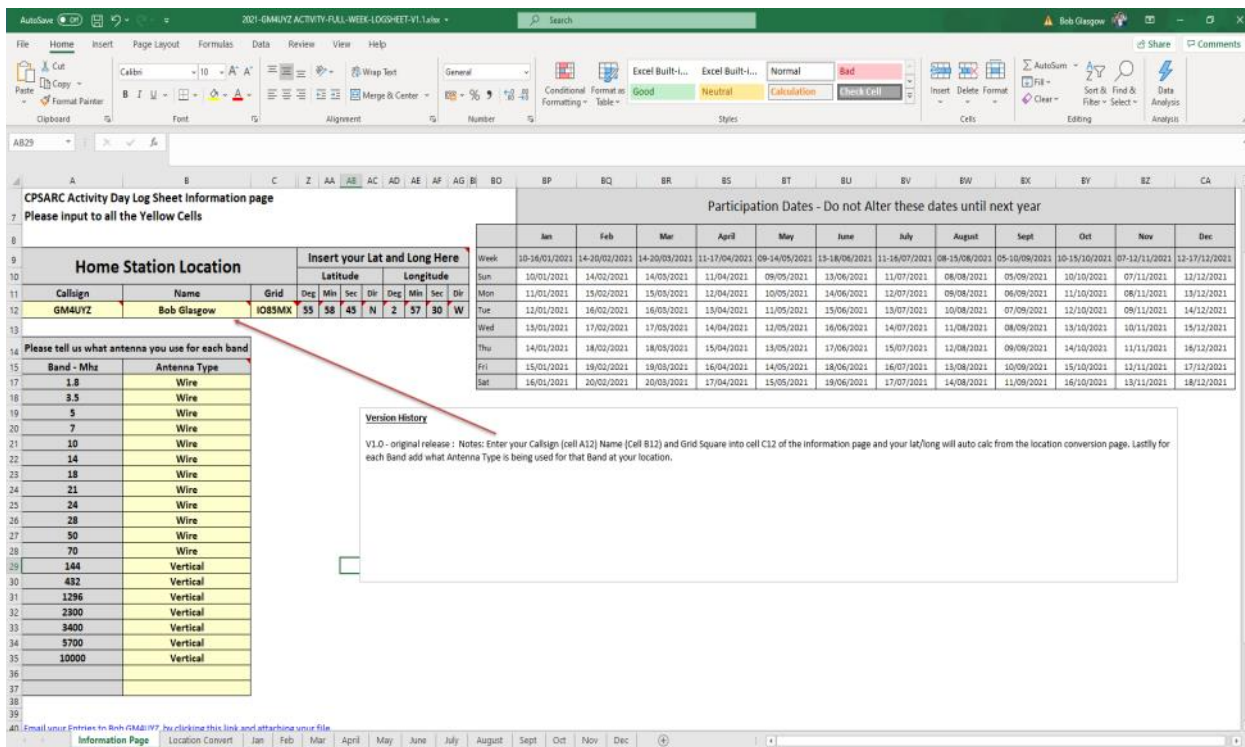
AutoSave Off 2021-GM4UYZ ACTIVITY-FULL-WEEK-LOGSHEET-V1.1.xlsx Search Bob Glasgow

File Home Insert Page Layout Formulas Data Review View Help Share Comments

Cut Copy Paste Format Painter Calibri 10 Wrap Text Merge & Center General Conditional Formatting Format as Table Excel Built-i... Excel Built-i... Normal Bad Good Neutral Calculation Check Cell Insert Delete Format AutoSum Fill Clear Sort & Filter Find & Select Data Analysis
Clipboard Font Alignment Number Styles Cells Editing Analysis

AB29

CPSARC Activity Day Log Sheet Information page
Please input to all the Yellow Cells

Home Station Location

Insert your Lat and Long Here

| Callsign | Name | Grid | Deg | Min | Sec | Dir | Deg | Min | Sec | Dir |
|---|---|---|---|---|---|---|---|---|---|---|
| GM4UYZ | Bob Glasgow | IO85MX | 55 | 58 | 45 | N | 2 | 57 | 30 | W |

Latitude Longitude

Please tell us what antenna you use for each band

| Band - Mhz | Antenna Type |
|---|---|
| 1.8 | Wire |
| 3.5 | Wire |
| 5 | Wire |
| 7 | Wire |
| 10 | Wire |
| 14 | Wire |
| 18 | Wire |
| 21 | Wire |
| 24 | Wire |
| 28 | Wire |
| 50 | Wire |
| 70 | Wire |
| 144 | Vertical |
| 432 | Vertical |
| 1296 | Vertical |
| 2300 | Vertical |
| 3400 | Vertical |
| 5700 | Vertical |
| 10000 | Vertical |

Participation Dates - Do not Alter these dates until next year

| | Jan | Feb | Mar | April | May | June | July | August | Sept | Oct | Nov | Dec |
|---|---|---|---|---|---|---|---|---|---|---|---|---|
| Week | 10-16/01/2021 | 14-20/02/2021 | 14-20/03/2021 | 11-17/04/2021 | 09-14/05/2021 | 13-18/06/2021 | 11-16/07/2021 | 08-15/08/2021 | 05-10/09/2021 | 10-15/10/2021 | 07-12/11/2021 | 12-17/12/2021 |
| Sun | 10/01/2021 | 14/02/2021 | 14/03/2021 | 11/04/2021 | 09/05/2021 | 13/06/2021 | 11/07/2021 | 08/08/2021 | 05/09/2021 | 10/10/2021 | 07/11/2021 | 12/12/2021 |
| Mon | 11/01/2021 | 15/02/2021 | 15/03/2021 | 12/04/2021 | 10/05/2021 | 14/06/2021 | 12/07/2021 | 09/08/2021 | 06/09/2021 | 11/10/2021 | 08/11/2021 | 13/12/2021 |
| Tue | 12/01/2021 | 16/02/2021 | 16/03/2021 | 13/04/2021 | 11/05/2021 | 15/06/2021 | 13/07/2021 | 10/08/2021 | 07/09/2021 | 12/10/2021 | 09/11/2021 | 14/12/2021 |
| Wed | 13/01/2021 | 17/02/2021 | 17/03/2021 | 14/04/2021 | 12/05/2021 | 16/06/2021 | 14/07/2021 | 11/08/2021 | 08/09/2021 | 13/10/2021 | 10/11/2021 | 15/12/2021 |
| Thu | 14/01/2021 | 18/02/2021 | 18/03/2021 | 15/04/2021 | 13/05/2021 | 17/06/2021 | 15/07/2021 | 12/08/2021 | 09/09/2021 | 14/10/2021 | 11/11/2021 | 16/12/2021 |
| Fri | 15/01/2021 | 19/02/2021 | 19/03/2021 | 16/04/2021 | 14/05/2021 | 18/06/2021 | 16/07/2021 | 13/08/2021 | 10/09/2021 | 15/10/2021 | 12/11/2021 | 17/12/2021 |
| Sat | 16/01/2021 | 20/02/2021 | 20/03/2021 | 17/04/2021 | 15/05/2021 | 19/06/2021 | 17/07/2021 | 14/08/2021 | 11/09/2021 | 16/10/2021 | 13/11/2021 | 18/12/2021 |

Version History

V1.0 - original release : Notes: Enter your Callsign (cell A12) Name (Cell B12) and Grid Square into cell C12 of the information page and your lat/long will auto calc from the location conversion page. Lastlly for each Band add what Antenna Type is being used for that Band at your location.

Email your Entries to Bob GM4UYZ by clicking this link and attaching your file

Information Page | Location Convert | Jan | Feb | Mar | April | May | June | July | August | Sept | Oct | Nov | Dec